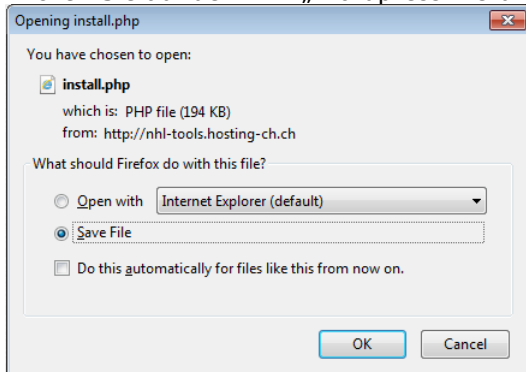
Opening install.php

You have chosen to open:

install.php

which is: PHP file (194 KB)

from: http://nhl-tools.hosting-ch.ch

What should Firefox do with this file?

Open with Internet Explorer (default)

Save File

Do this automatically for files like this from now on.

OK Cancel